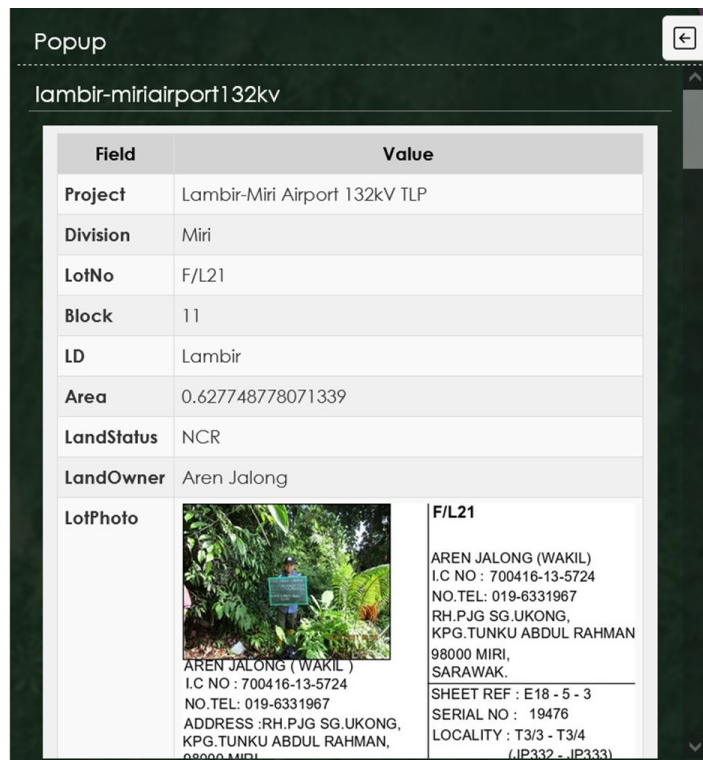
Popup

lambir-miriairport132kv

| Field | Value |
|---|---|
| Project | Lambir-Miri Airport 132kV TLP |
| Division | Miri |
| LotNo | F/L21 |
| Block | 11 |
| LD | Lambir |
| Area | 0.627748778071339 |
| LandStatus | NCR |
| LandOwner | Aren Jalong |
| LotPhoto | |

AREN JALONG ( WAKIL )
I.C NO : 700416-13-5724
NO.TEL: 019-6331967
ADDRESS :RH.PJG SG.UKONG, KPG.TUNKU ABDUL RAHMAN, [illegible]

F/L21

AREN JALONG (WAKIL)
I.C NO : 700416-13-5724
NO.TEL: 019-6331967
RH.PJG SG.UKONG, KPG.TUNKU ABDUL RAHMAN
98000 MIRI,
SARAWAK.

SHEET REF : E18 - 5 - 3
SERIAL NO : 19476
LOCALITY : T3/3 - T3/4
(JP332 - JP333)